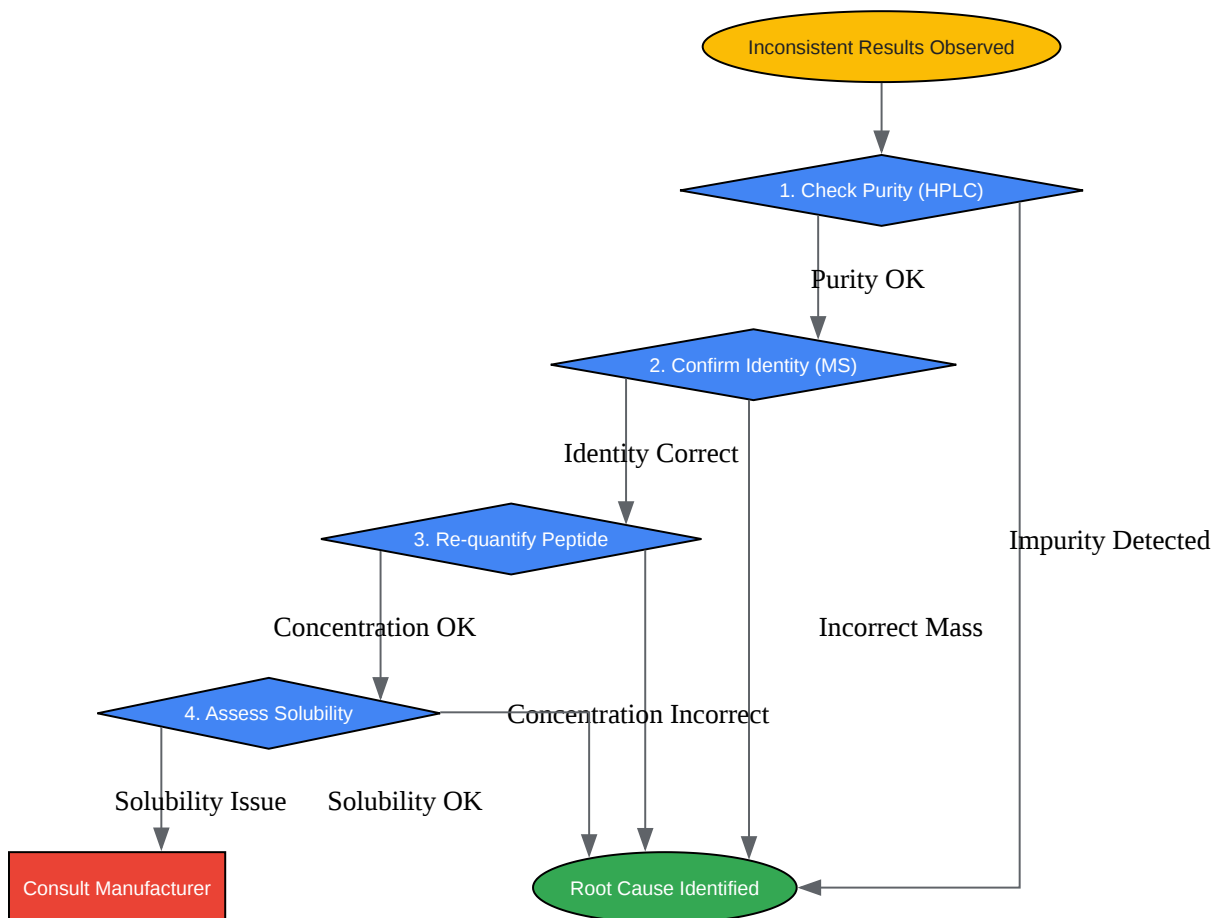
Inconsistent Results Observed

1. Check Purity (HPLC)

Purity OK

2. Confirm Identity (MS)

Identity Correct

3. Re-quantify Peptide

Impurity Detected

Concentration OK

Incorrect Mass

4. Assess Solubility

Concentration Incorrect

Solubility Issue

Solubility OK

Consult Manufacturer

Root Cause Identified